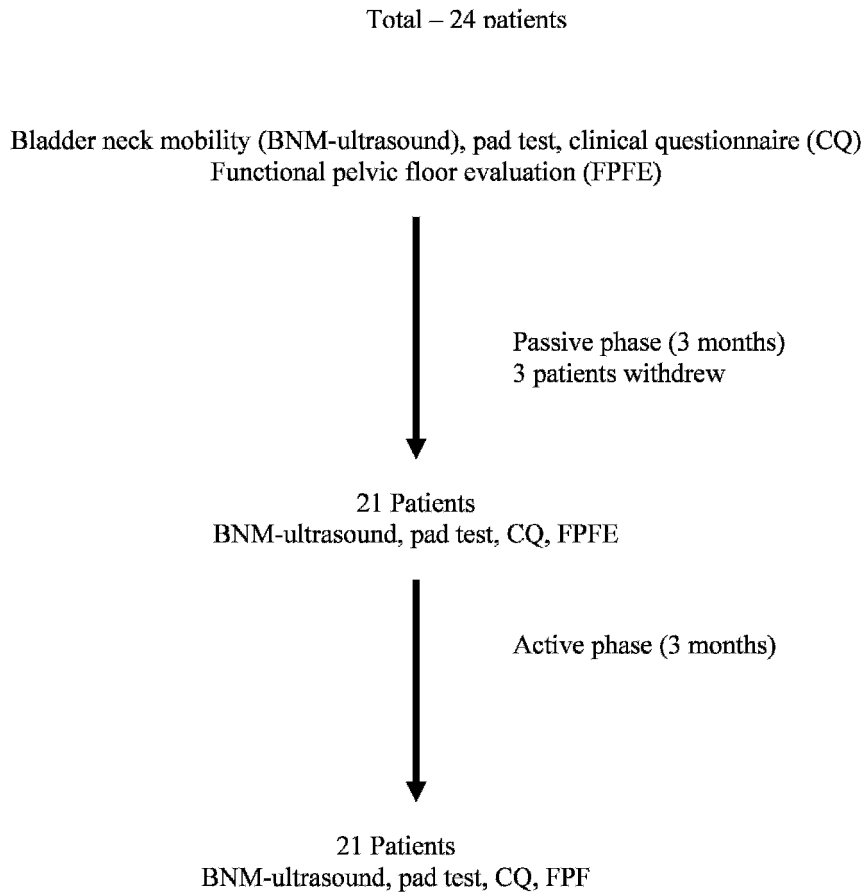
Total – 24 patients

Bladder neck mobility (BNM-ultrasound), pad test, clinical questionnaire (CQ)
Functional pelvic floor evaluation (FPFE)

Passive phase (3 months)
3 patients withdrew

21 Patients
BNM-ultrasound, pad test, CQ, FPFE

Active phase (3 months)

21 Patients
BNM-ultrasound, pad test, CQ, FPF